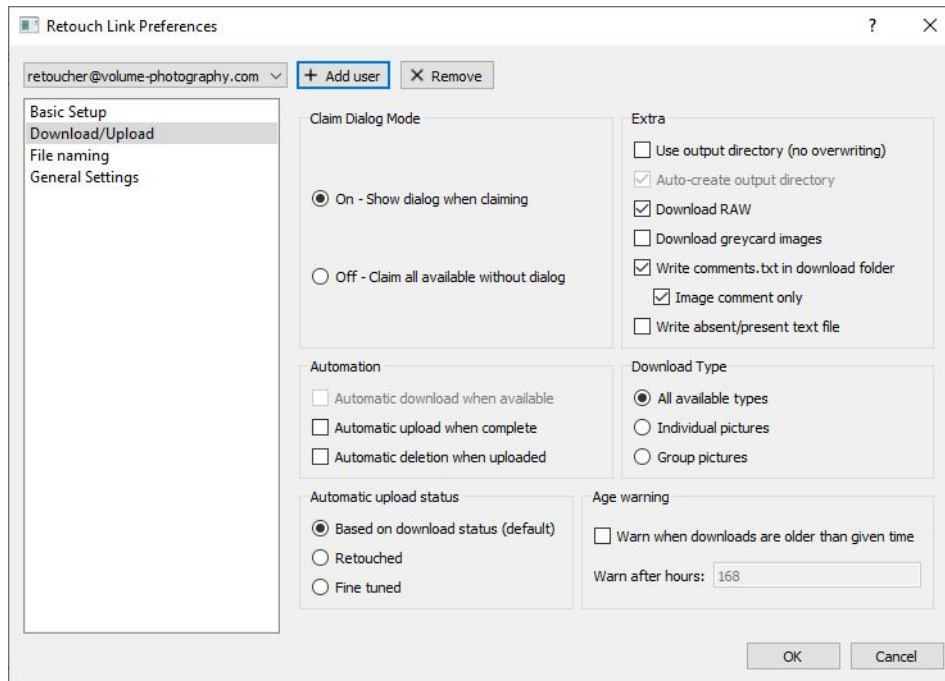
Retouch Link Preferences ? ×

retoucher@volume-photography.com + Add user × Remove

Basic Setup
Download/Upload
File naming
General Settings

Claim Dialog Mode

On - Show dialog when claiming

Off - Claim all available without dialog

Extra

Use output directory (no overwriting)

Auto-create output directory

Download RAW

Download greycard images

Write comments.txt in download folder

Image comment only

Write absent/present text file

Automation

Automatic download when available

Automatic upload when complete

Automatic deletion when uploaded

Download Type

All available types

Individual pictures

Group pictures

Automatic upload status

Based on download status (default)

Retouched

Fine tuned

Age warning

Warn when downloads are older than given time

Warn after hours: 168

OK Cancel